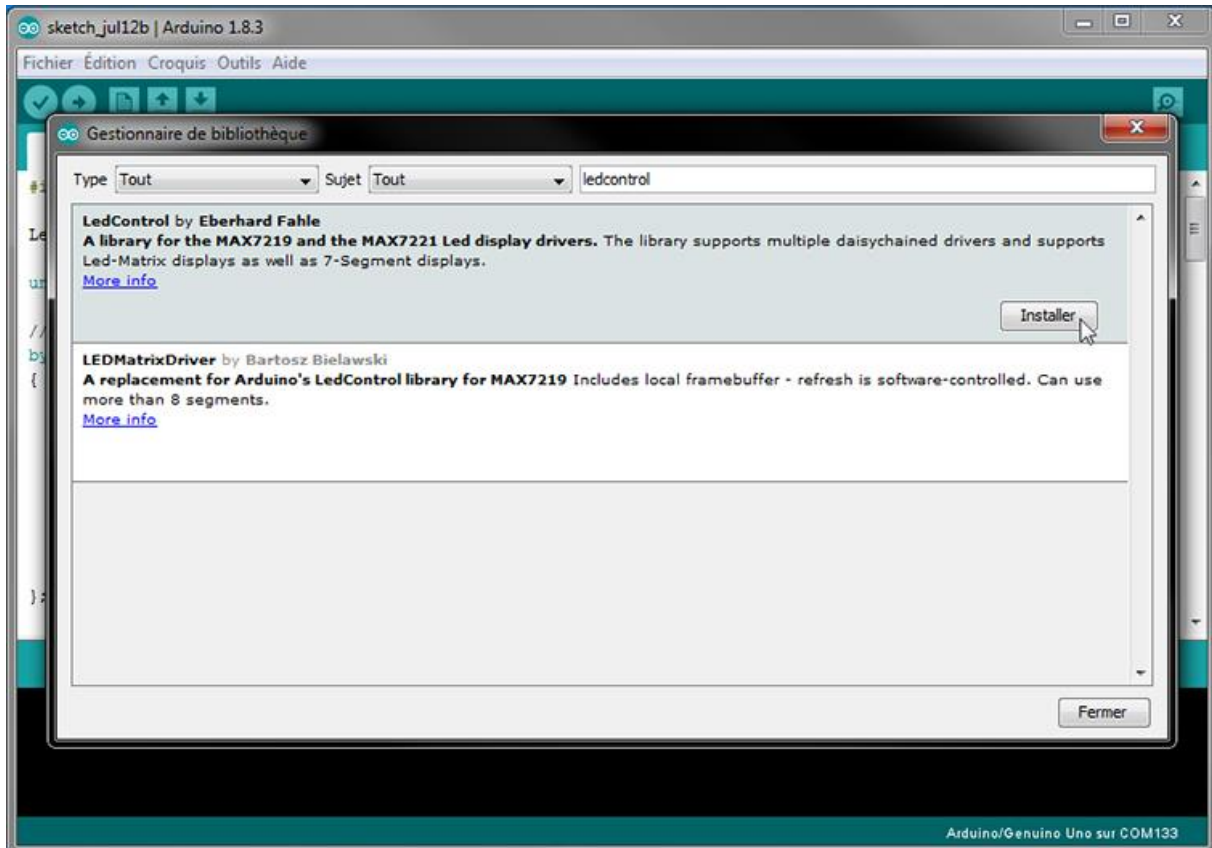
sketch_jul12b | Arduino 1.8.3

Fichier Édition Croquis Outils Aide

Gestionnaire de bibliothèque

Type Tout

Sujet Tout

ledcontrol

LedControl by Eberhard Fahle
A library for the MAX7219 and the MAX7221 Led display drivers. The library supports multiple daisychained drivers and supports Led-Matrix displays as well as 7-Segment displays.
More info

Installer

LEDMatrixDriver by Bartosz Bielawski
A replacement for Arduino's LedControl library for MAX7219 Includes local framebuffer - refresh is software-controlled. Can use more than 8 segments.
More info

Fermer

#i
Le
un
//
by
{
};

Arduino/Genuino Uno sur COM133